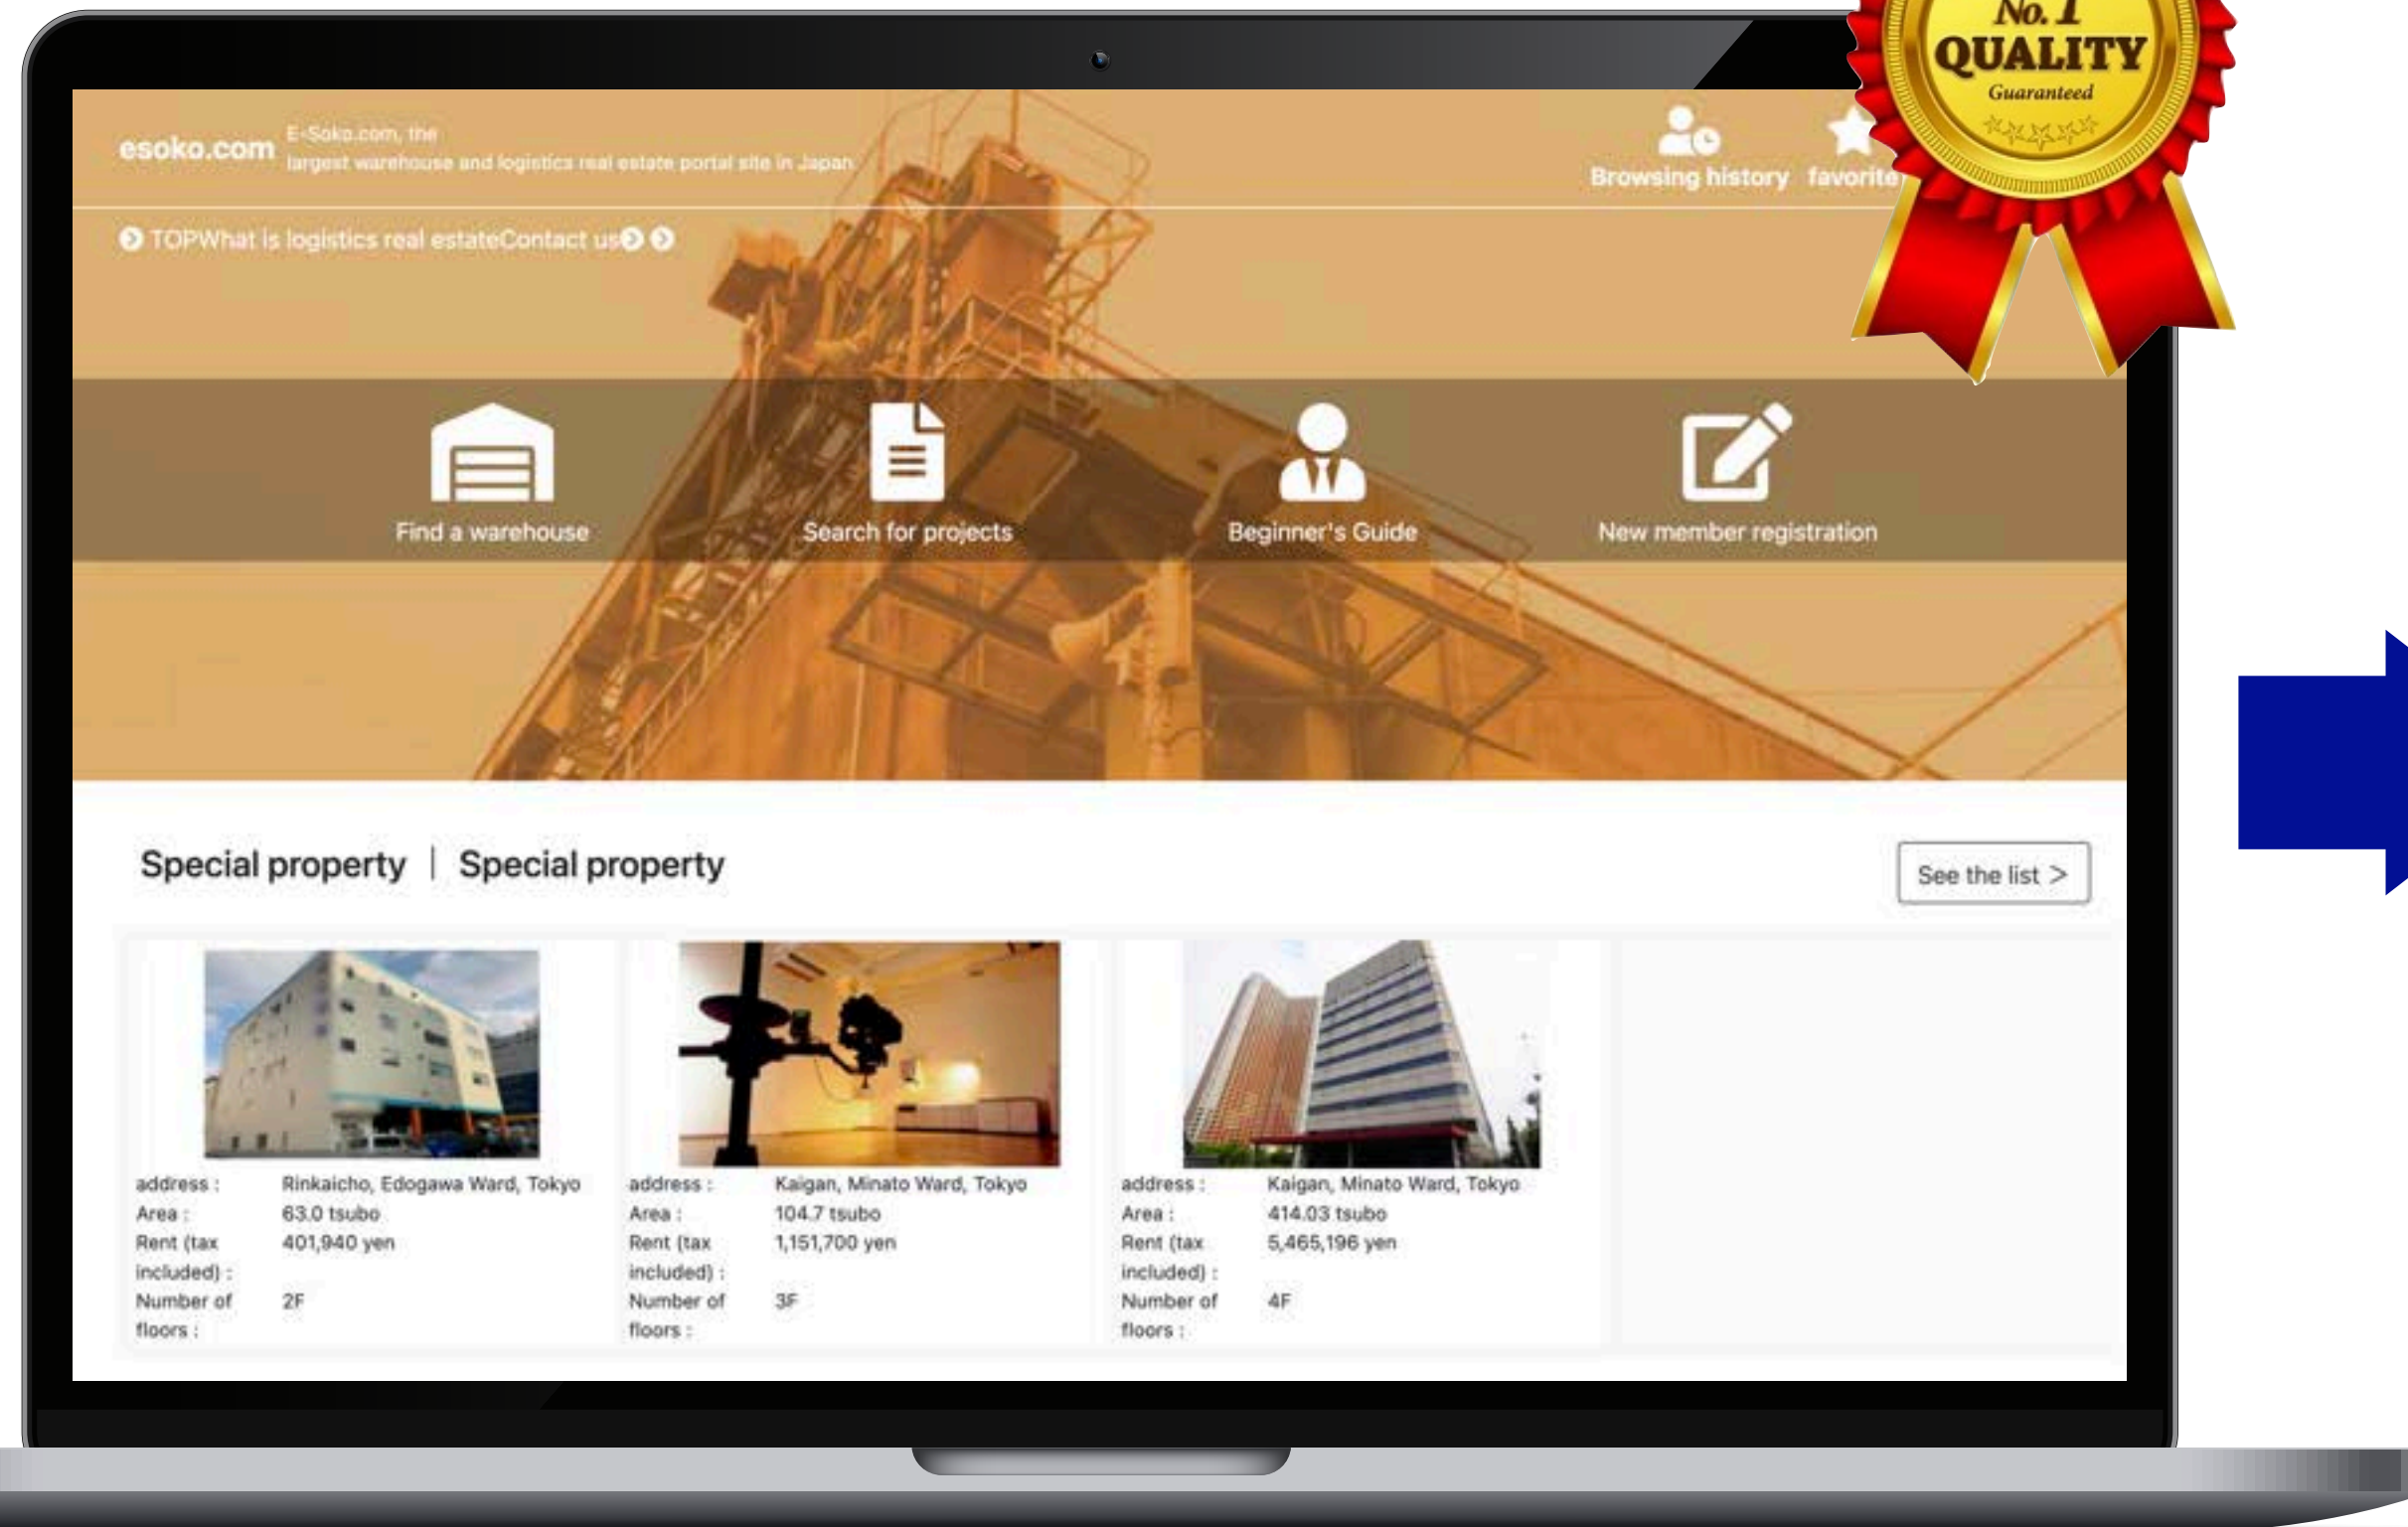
No. 1
QUALITY
Guaranteed

esoko.com E-Soko.com, the largest warehouse and logistics real estate portal site in Japan

Browsing history favorite

TOPWhat is logistics real estateContact us

Find a warehouse

Search for projects

Beginner's Guide

New member registration

Special property | Special property

See the list >

address : Rinkaicho, Edogawa Ward, Tokyo
Area : 63.0 tsubo
Rent (tax included) : 401,940 yen
Number of floors : 2F

address : Kaigan, Minato Ward, Tokyo
Area : 104.7 tsubo
Rent (tax included) : 1,151,700 yen
Number of floors : 3F

address : Kaigan, Minato Ward, Tokyo
Area : 414.03 tsubo
Rent (tax included) : 5,465,196 yen
Number of floors : 4F